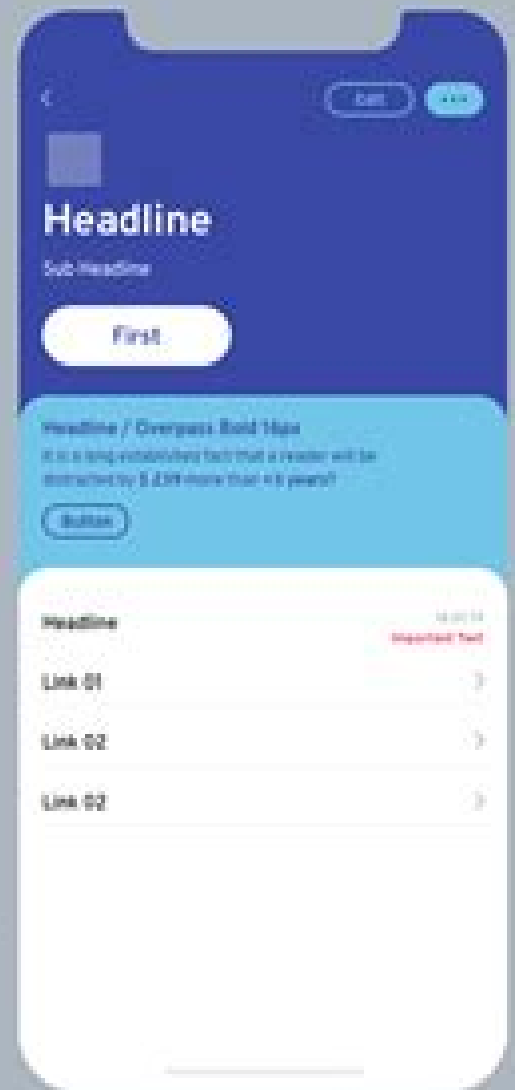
<

Edit

•••

Headline

Sub-Headline

First

Headline / Overpass Bold 16px

It is a long established fact that a reader will be distracted by £ 239 more than 45 years?

Button

Headline

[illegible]

Important Text

Link 01

Link 02

Link 02